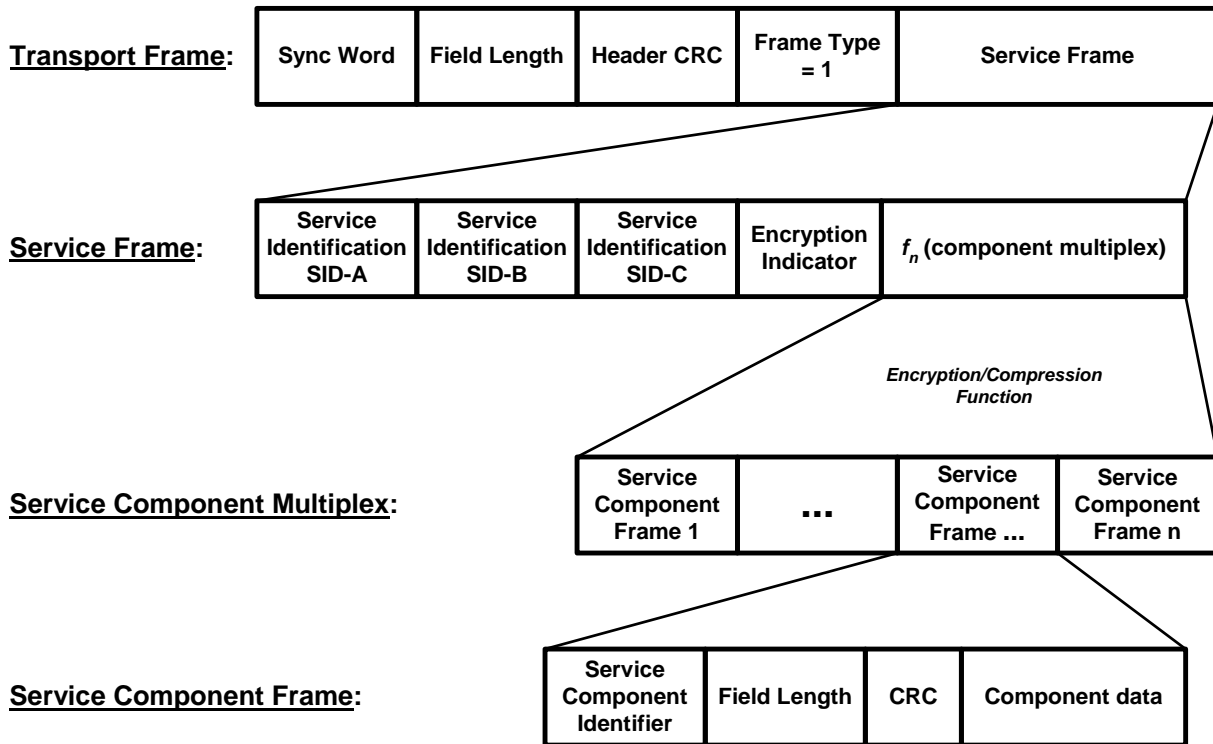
Transport Frame:

| Sync Word | Field Length | Header CRC | Frame Type = 1 | Service Frame |
|---|---|---|---|---|

Service Frame:

| Service Identification SID-A | Service Identification SID-B | Service Identification SID-C | Encryption Indicator | $f_n$ (component multiplex) |
|---|---|---|---|---|

Encryption/Compression Function

Service Component Multiplex:

| Service Component Frame 1 | ... | Service Component Frame ... | Service Component Frame n |
|---|---|---|---|

Service Component Frame:

| Service Component Identifier | Field Length | CRC | Component data |
|---|---|---|---|